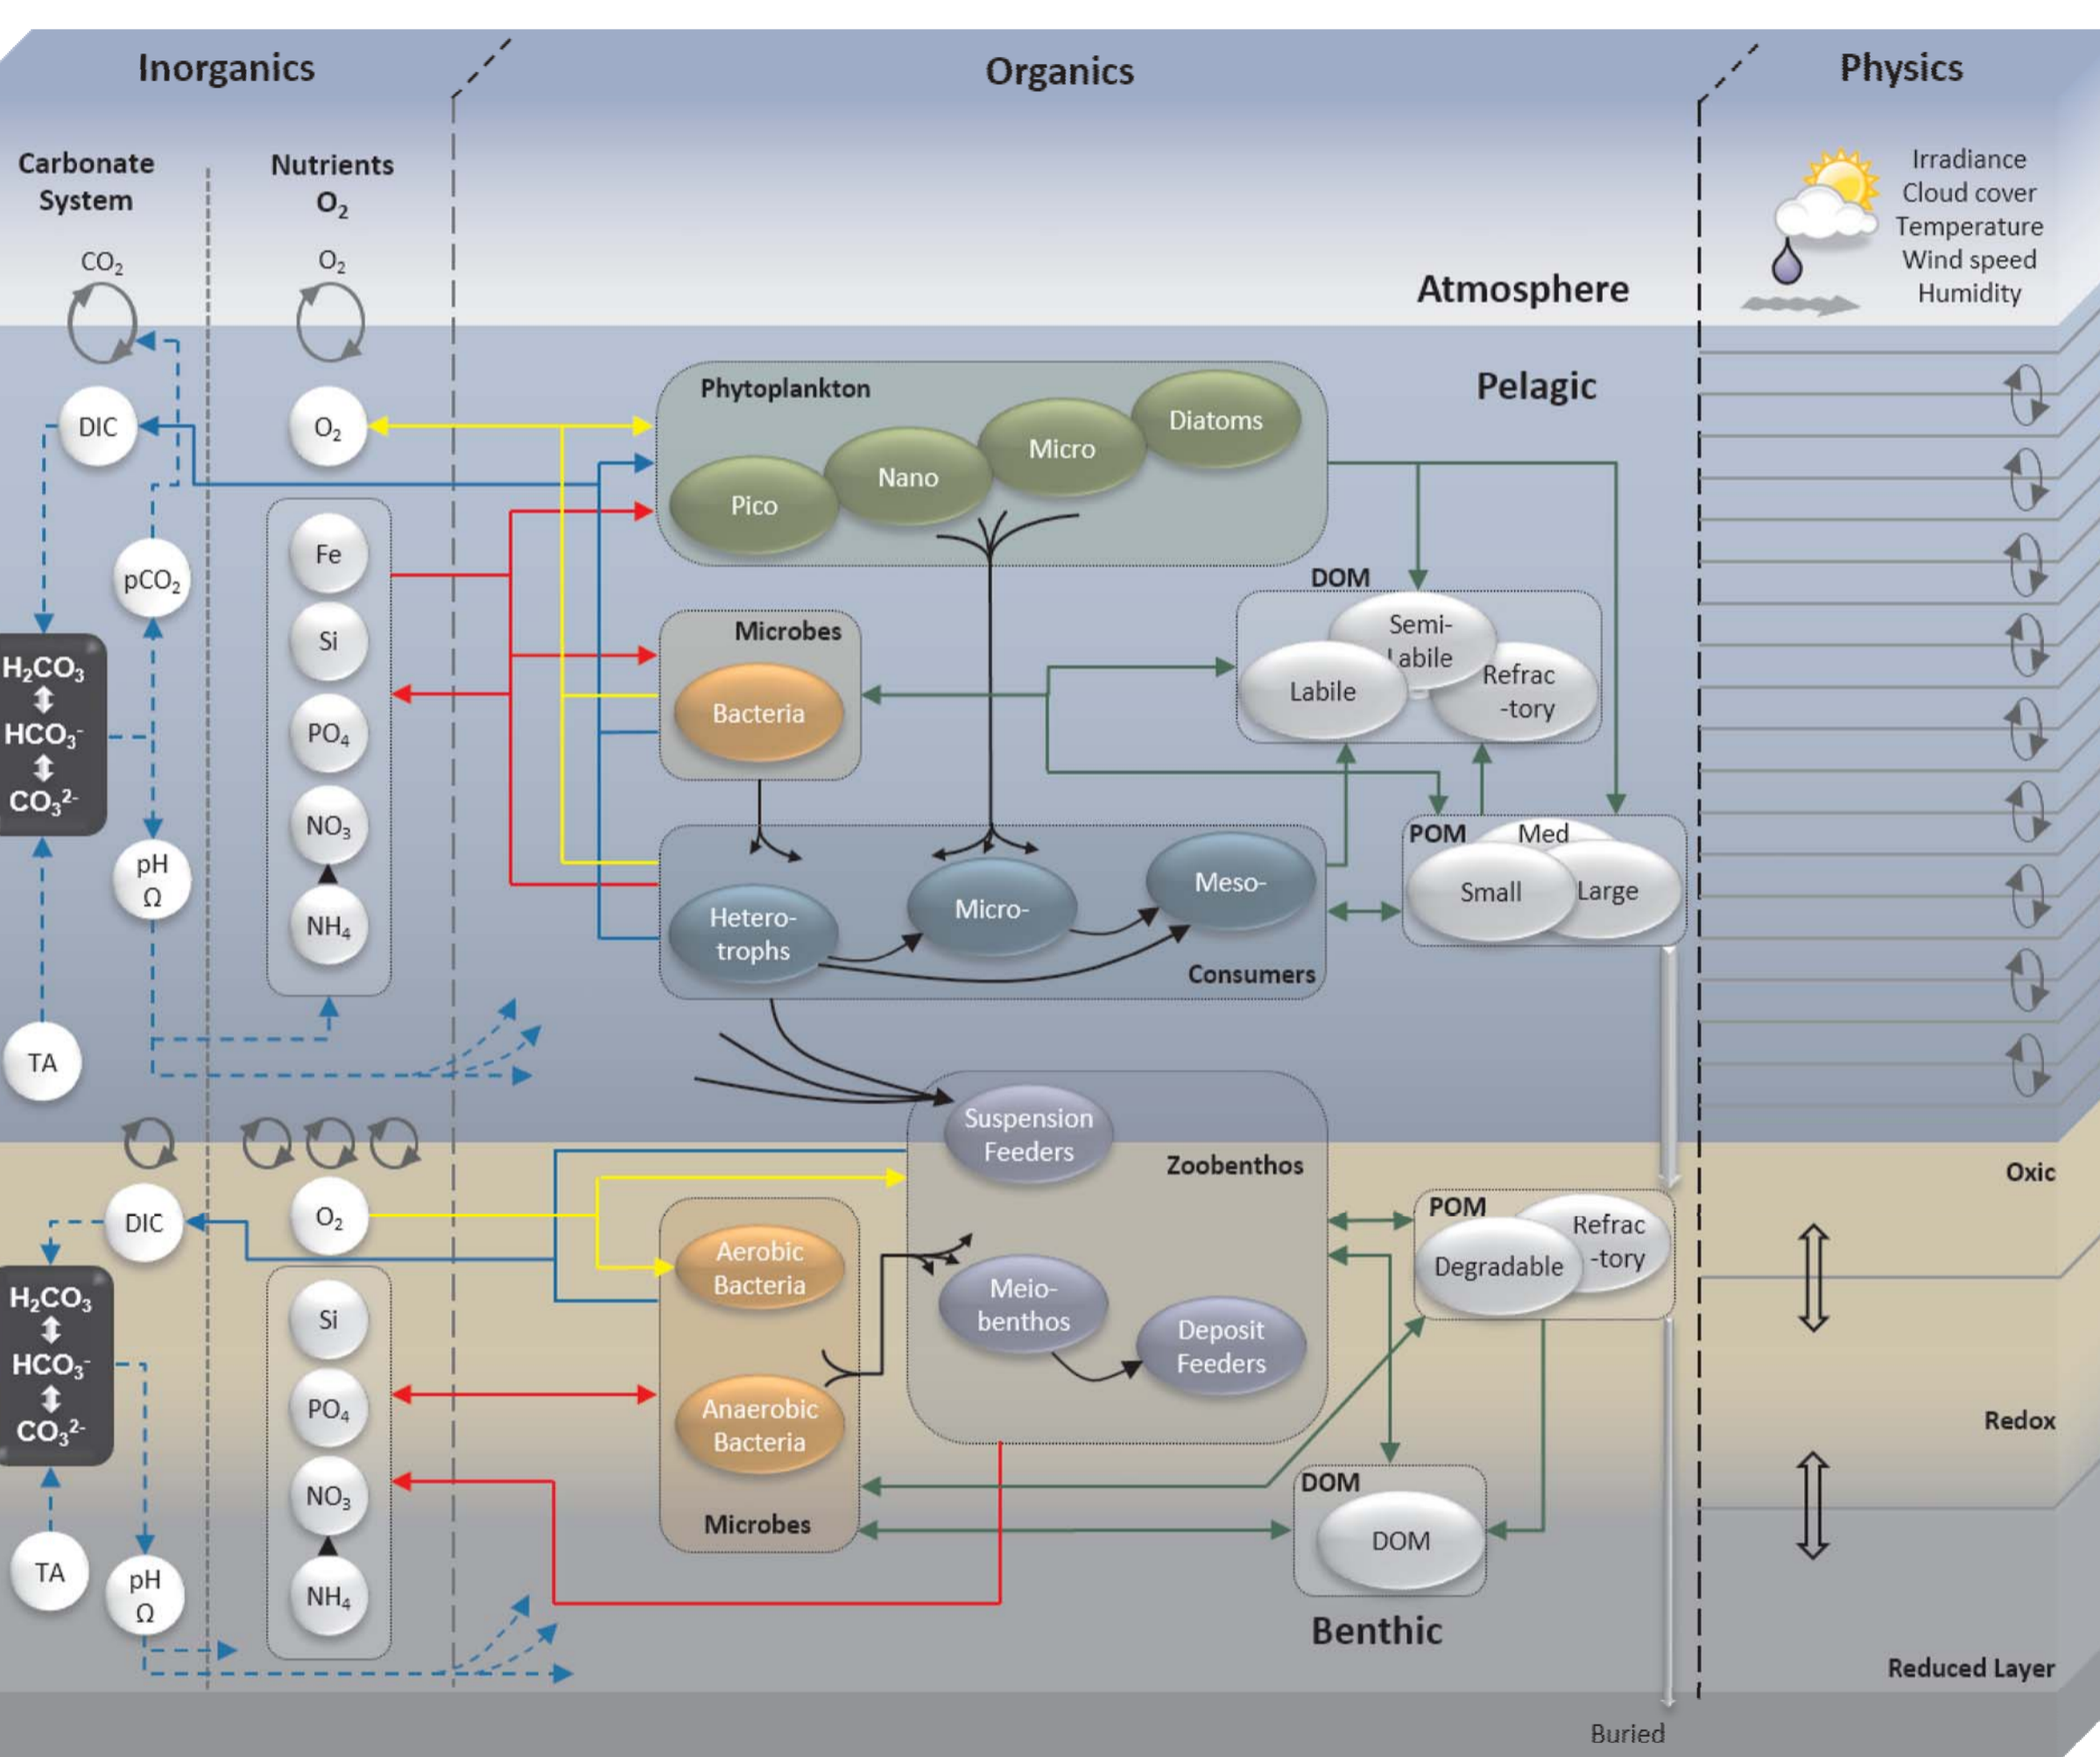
Inorganics

Organics

Physics

Carbonate System

Nutrients $O_2$

$CO_2$

$O_2$

Irradiance
Cloud cover
Temperature
Wind speed
Humidity

Atmosphere

Pelagic

DIC

$O_2$

Phytoplankton

Pico

Nano

Micro

Diatoms

$pCO_2$

Fe

Si

$PO_4$

$NO_3$

$NH_4$

$H_2CO_3$
$HCO_3^-$
$CO_3^{2-}$

pH
Ω

TA

Microbes

Bacteria

DOM

Semi-Labile

Labile

Refrac-tory

POM

Med

Small

Large

Hetero-trophs

Micro-

Meso-

Consumers

Suspension Feeders

Zoobenthos

Oxic

DIC

$O_2$

Aerobic Bacteria

Meio-benthos

Deposit Feeders

POM

Refrac-tory

Degradable

$H_2CO_3$
$HCO_3^-$
$CO_3^{2-}$

Si

$PO_4$

$NO_3$

$NH_4$

Anaerobic Bacteria

Redox

Microbes

DOM

DOM

TA

pH
Ω

Benthic

Reduced Layer

Buried